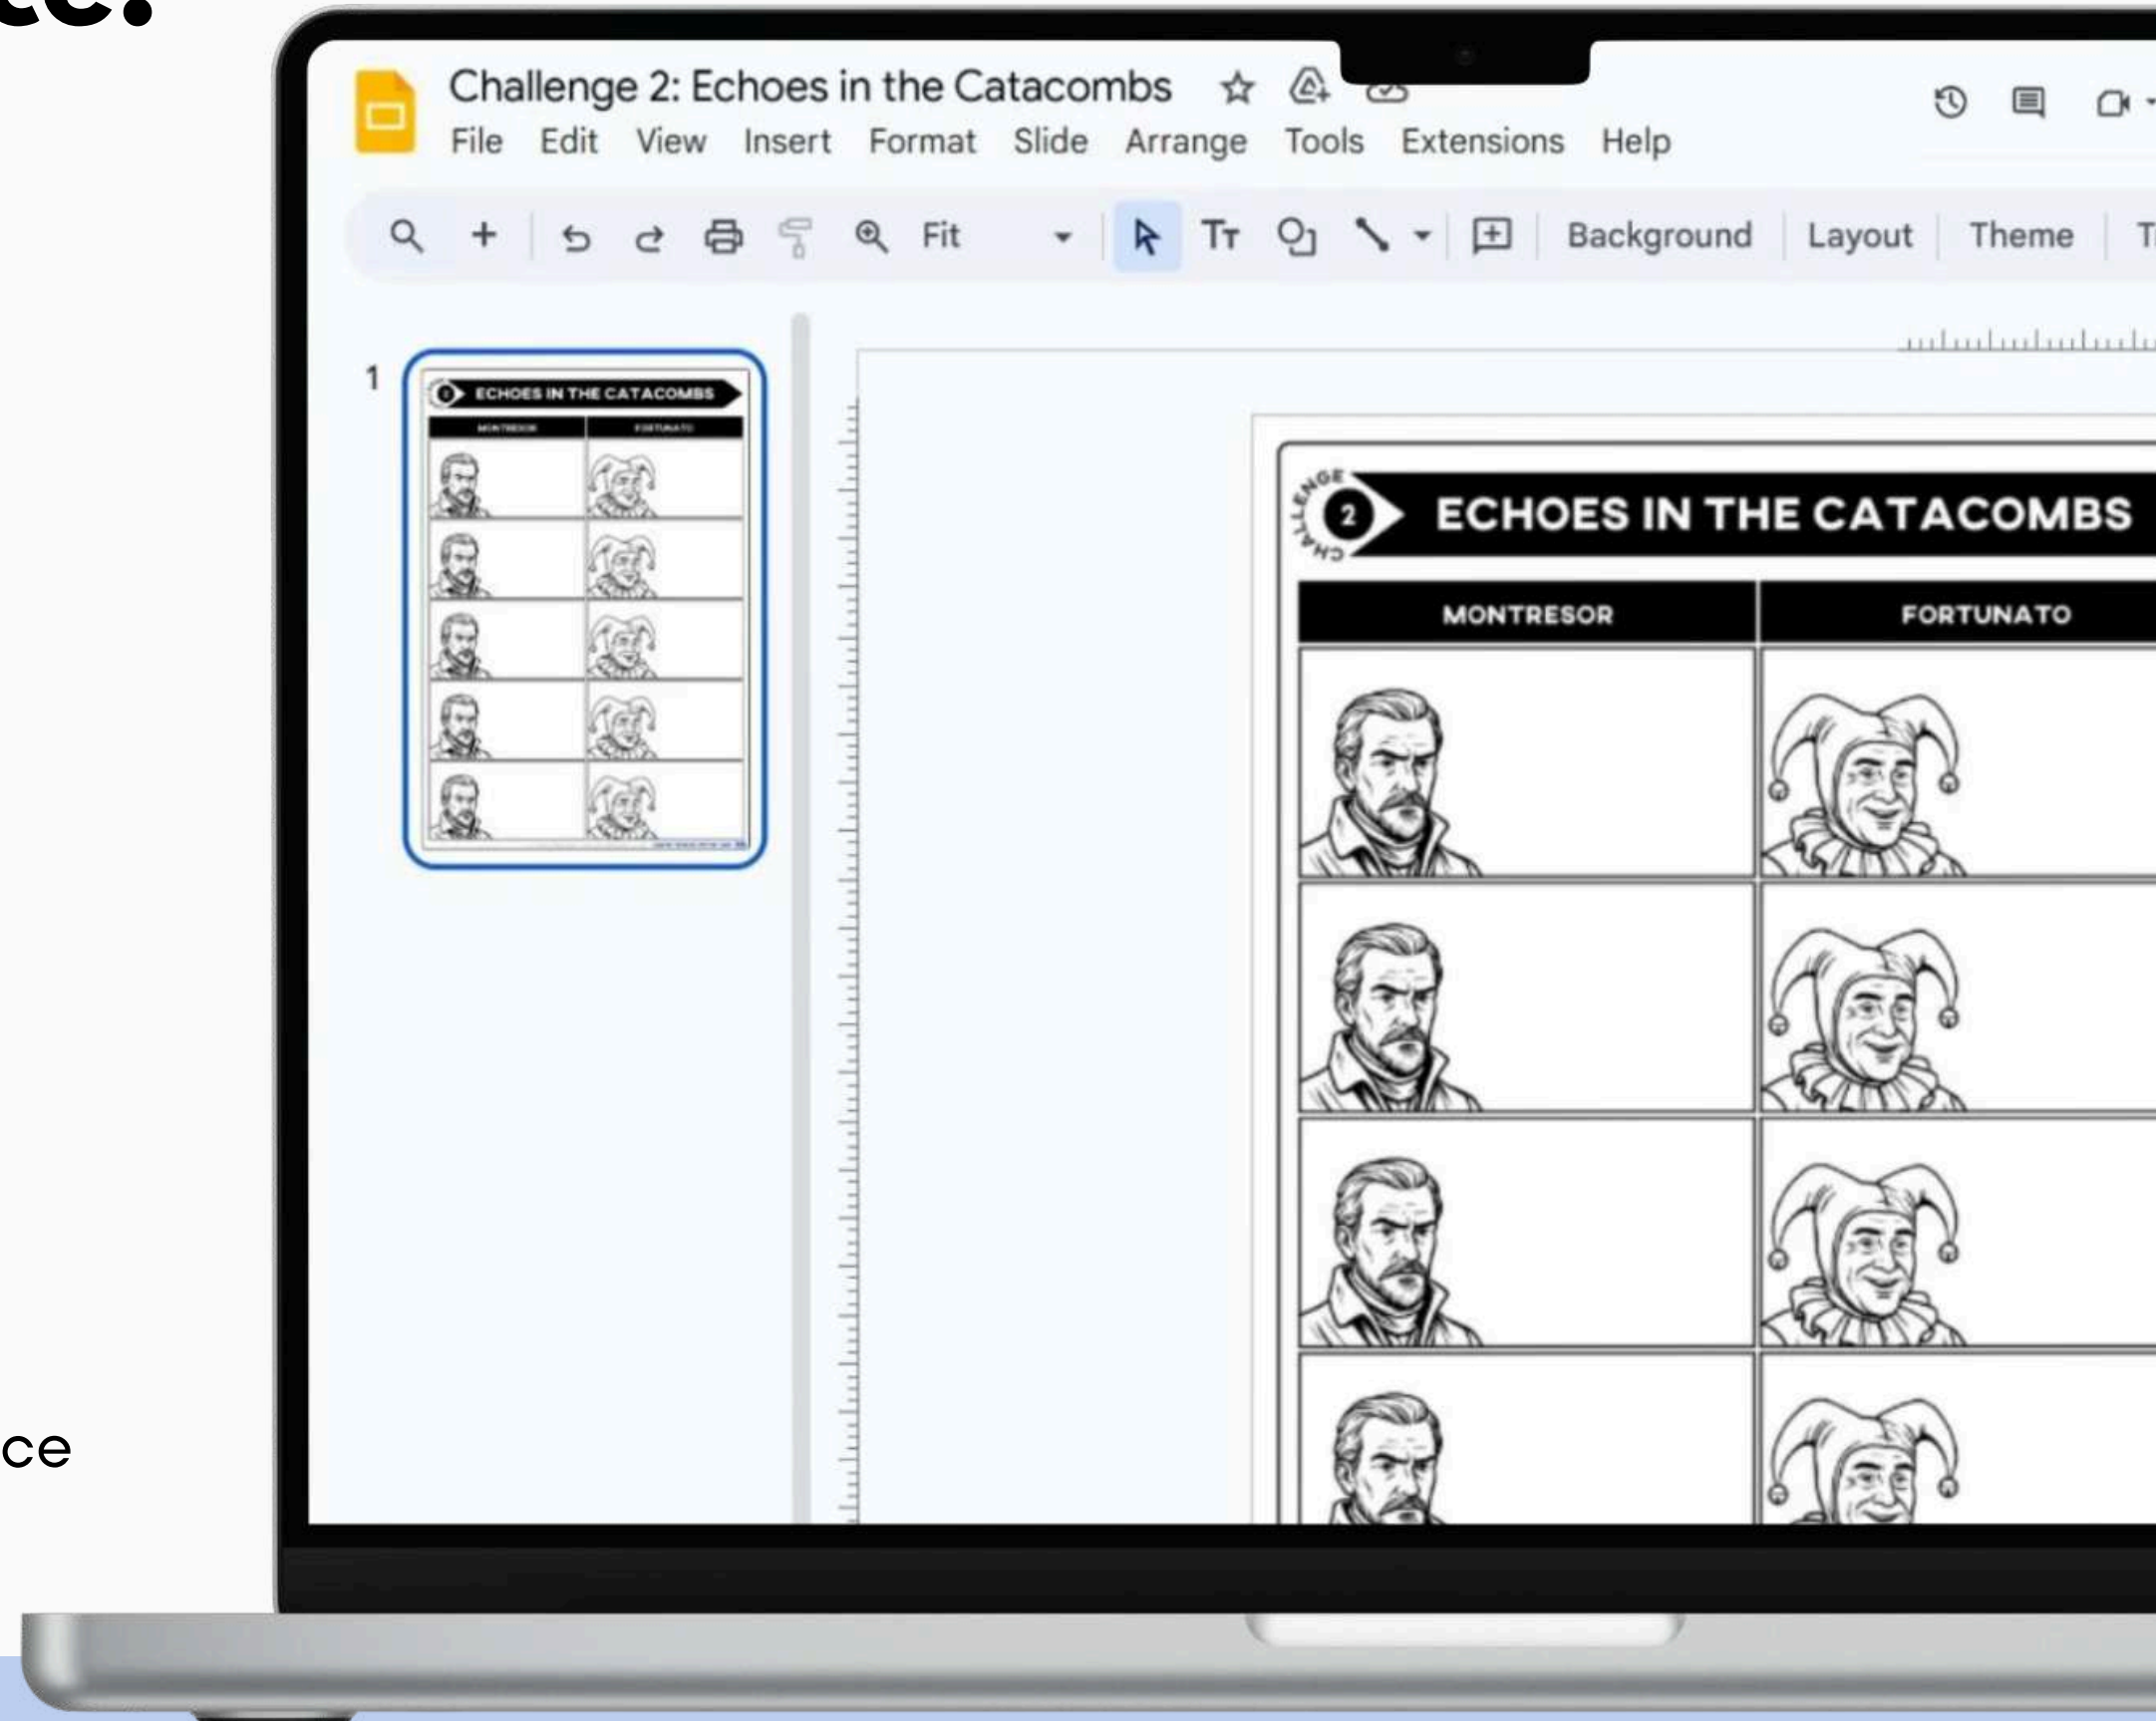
Challenge 2: Echoes in the Catacombs

File Edit View Insert Format Slide Arrange Tools Extensions Help

Fit

Background Layout Theme

1

ECHOES IN THE CATACOMBS

MONTRESOR

FORTUNATO

CHALLENGE 2

ECHOES IN THE CATACOMBS

MONTRESOR

FORTUNATO

ce